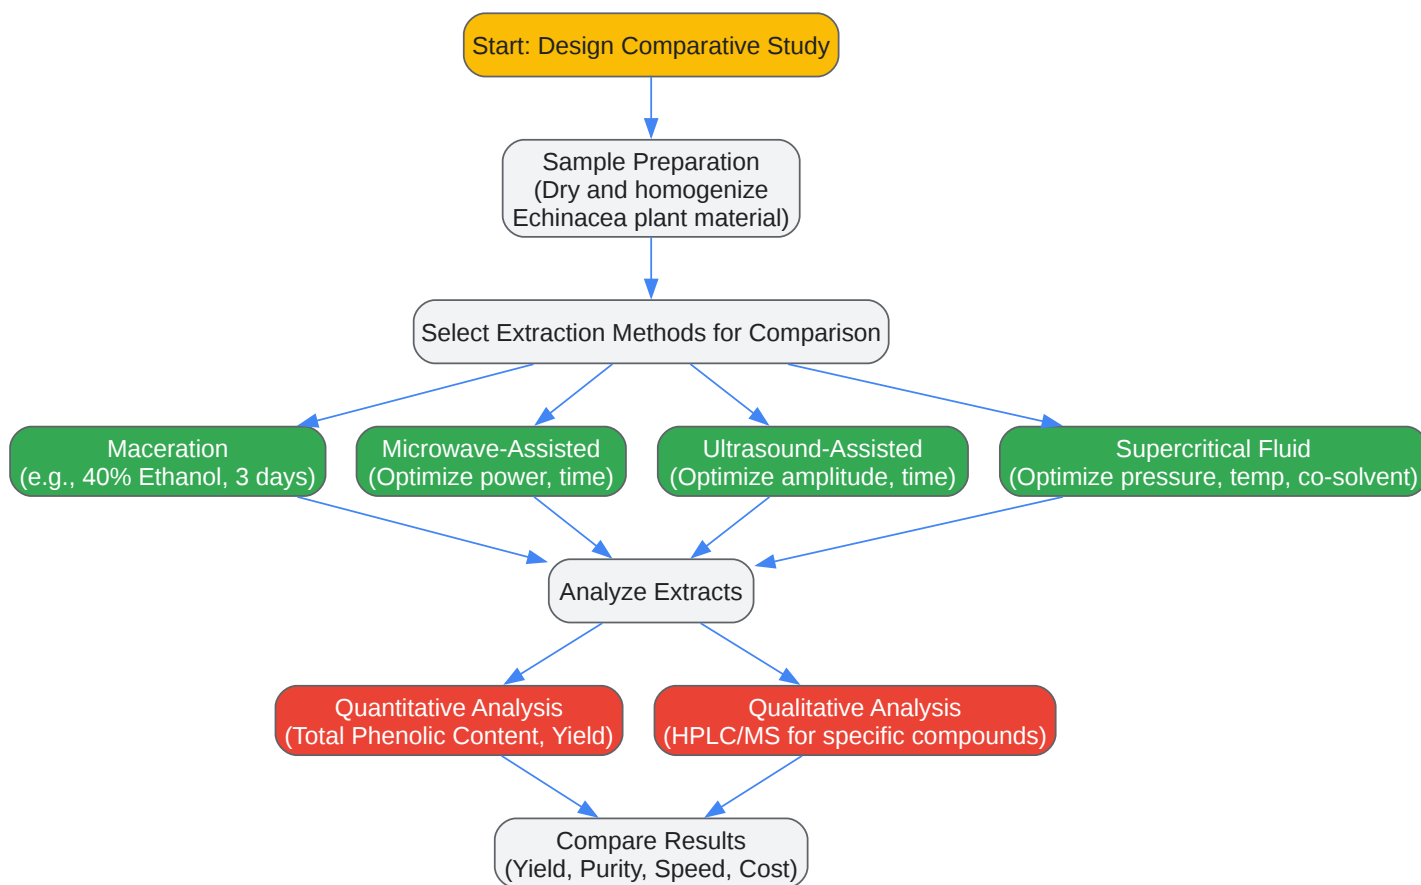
Start: Design Comparative Study

Sample Preparation
(Dry and homogenize Echinacea plant material)

Select Extraction Methods for Comparison

Maceration
(e.g., 40% Ethanol, 3 days)

Microwave-Assisted
(Optimize power, time)

Ultrasound-Assisted
(Optimize amplitude, time)

Supercritical Fluid
(Optimize pressure, temp, co-solvent)

Analyze Extracts

Quantitative Analysis
(Total Phenolic Content, Yield)

Qualitative Analysis
(HPLC/MS for specific compounds)

Compare Results
(Yield, Purity, Speed, Cost)